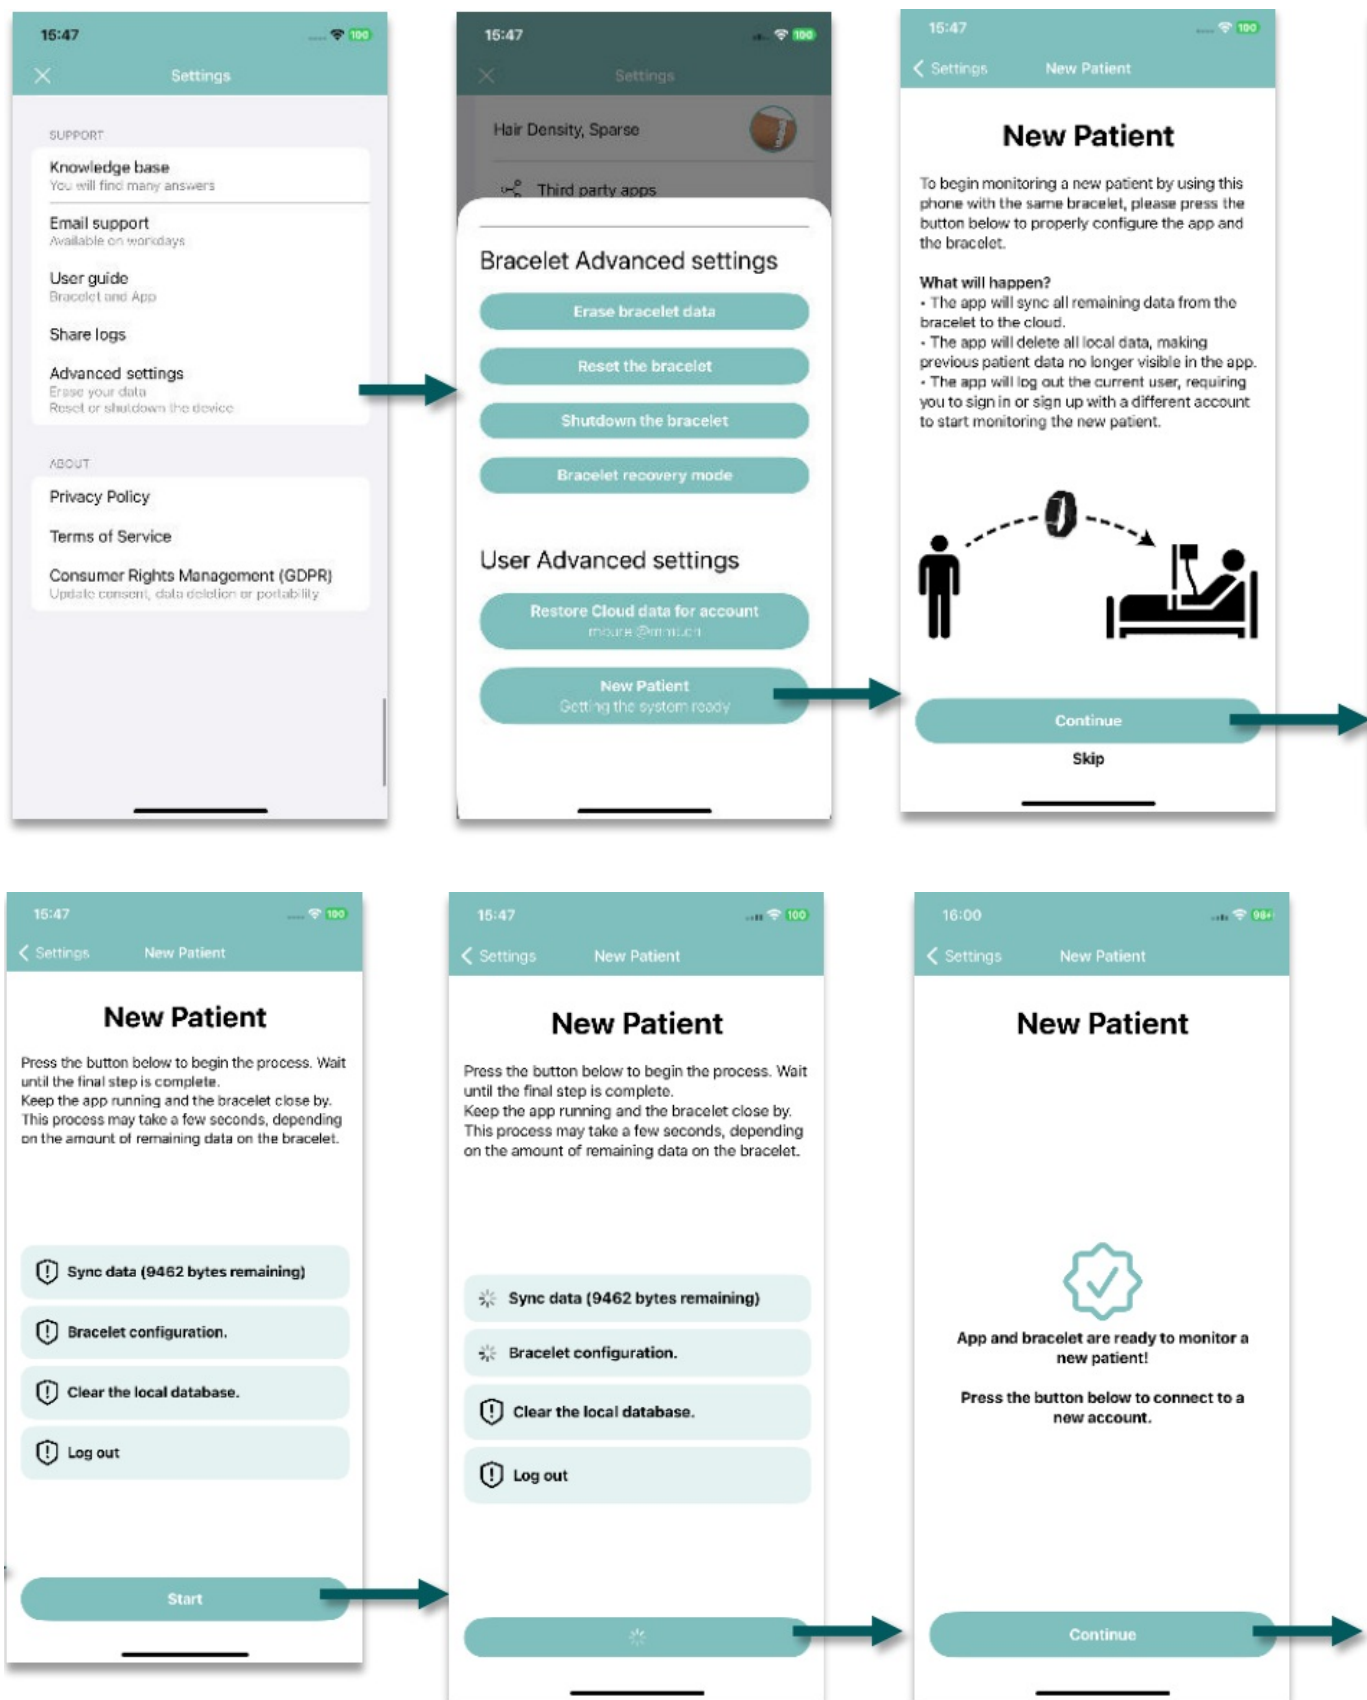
15:47

Settings

SUPPORT

Knowledge base
You will find many answers

Email support
Available on workdays

User guide
Bracelet and App

Share logs

Advanced settings
Erase your data
Reset or shutdown the device

ABOUT

Privacy Policy

Terms of Service

Consumer Rights Management (GDPR)
Update consent, data deletion or portability

15:47

Settings

Hair Density, Sparse

Third party apps

Bracelet Advanced settings

Erase bracelet data

Reset the bracelet

Shutdown the bracelet

Bracelet recovery mode

User Advanced settings

Restore Cloud data for account
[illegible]

New Patient
Getting the system ready

15:47

Settings New Patient

New Patient

To begin monitoring a new patient by using this phone with the same bracelet, please press the button below to properly configure the app and the bracelet.

What will happen?
• The app will sync all remaining data from the bracelet to the cloud.
• The app will delete all local data, making previous patient data no longer visible in the app.
• The app will log out the current user, requiring you to sign in or sign up with a different account to start monitoring the new patient.

Continue

Skip

15:47

Settings New Patient

New Patient

Press the button below to begin the process. Wait until the final step is complete.
Keep the app running and the bracelet close by.
This process may take a few seconds, depending on the amount of remaining data on the bracelet.

Sync data (9462 bytes remaining)

Bracelet configuration.

Clear the local database.

Log out

Start

15:47

Settings New Patient

New Patient

Press the button below to begin the process. Wait until the final step is complete.
Keep the app running and the bracelet close by.
This process may take a few seconds, depending on the amount of remaining data on the bracelet.

Sync data (9462 bytes remaining)

Bracelet configuration.

Clear the local database.

Log out

16:00

Settings New Patient

New Patient

App and bracelet are ready to monitor a new patient!

Press the button below to connect to a new account.

Continue